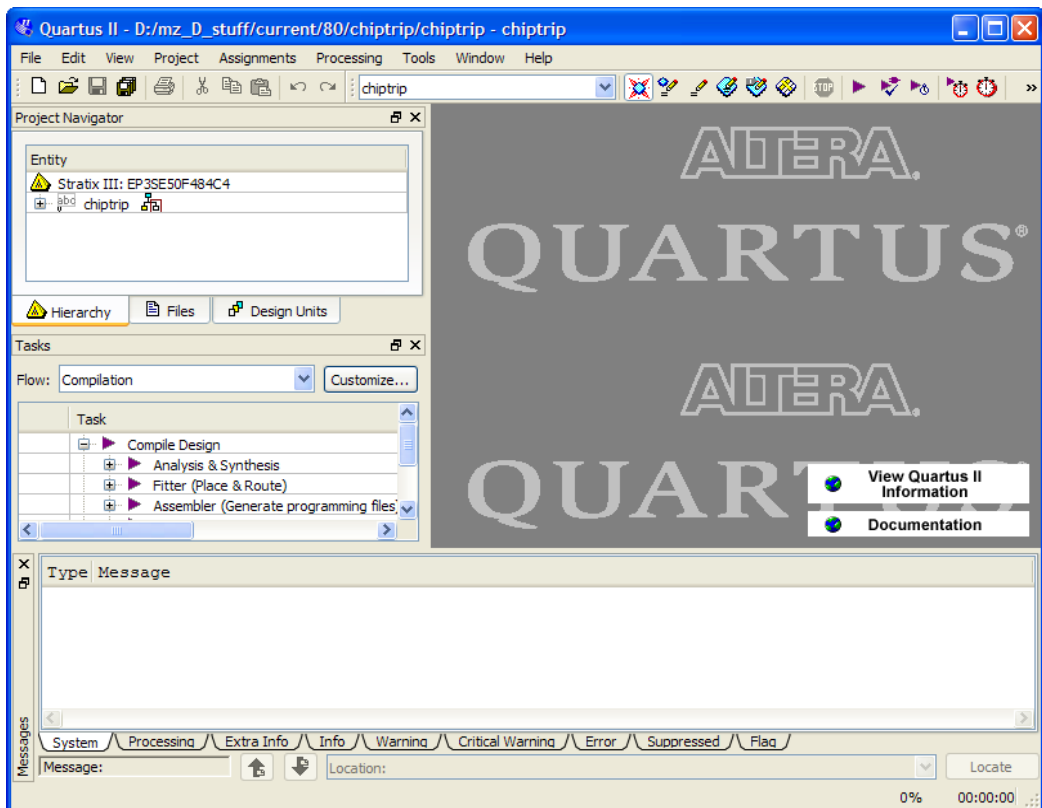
Quartus II - D:/mz_D_stuff/current/80/chiptrip/chiptrip - chiptrip

File Edit View Project Assignments Processing Tools Window Help

chiptrip

Project Navigator

Entity

Stratix III: EP3SE50F484C4

chiptrip

Hierarchy Files Design Units

Tasks

Flow: Compilation

Customize...

Task

Compile Design

Analysis & Synthesis

Fitter (Place & Route)

Assembler (Generate programming files)

ALTERA

QUARTUS®

ALTERA

QUART

View Quartus II Information

Documentation

Type Message

Messages

System Processing Extra Info Info Warning Critical Warning Error Suppressed Flag

Message:

Location:

Locate

0% 00:00:00